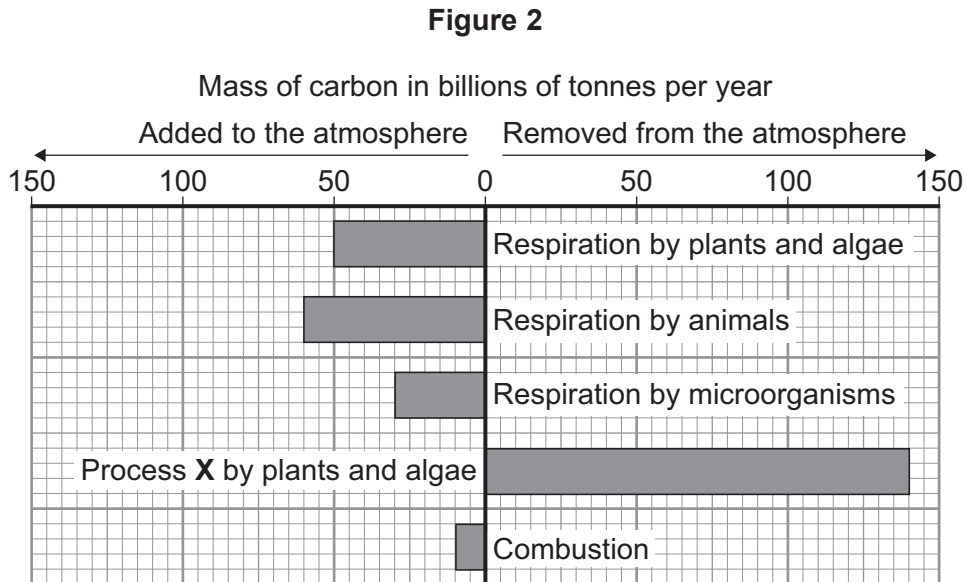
**Figure 2**

Mass of carbon in billions of tonnes per year

Added to the atmosphere

Removed from the atmosphere

150
100
50
0
50
100
150

Respiration by plants and algae

Respiration by animals

Respiration by microorganisms

Process **X** by plants and algae

Combustion